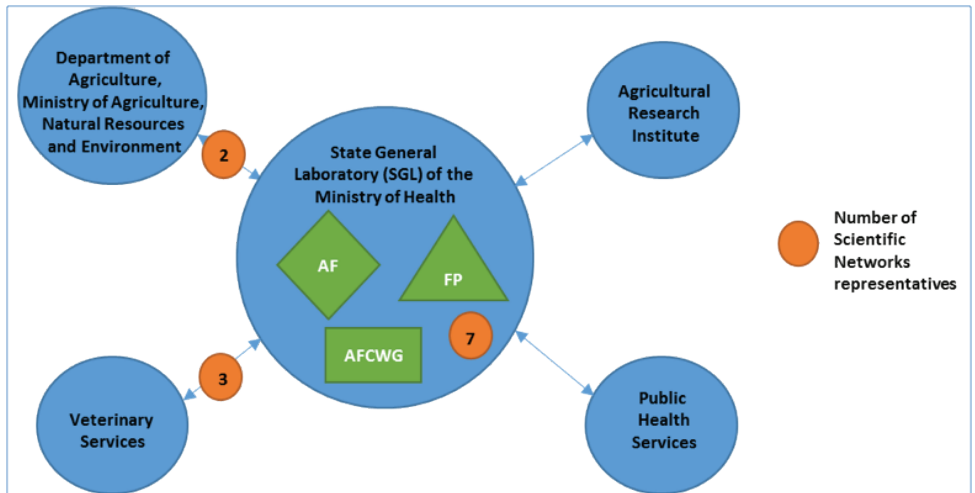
Department of Agriculture, Ministry of Agriculture, Natural Resources and Environment

2

State General Laboratory (SGL) of the Ministry of Health

AF

FP

AFCWG

7

Agricultural Research Institute

Number of Scientific Networks representatives

3

Veterinary Services

Public Health Services